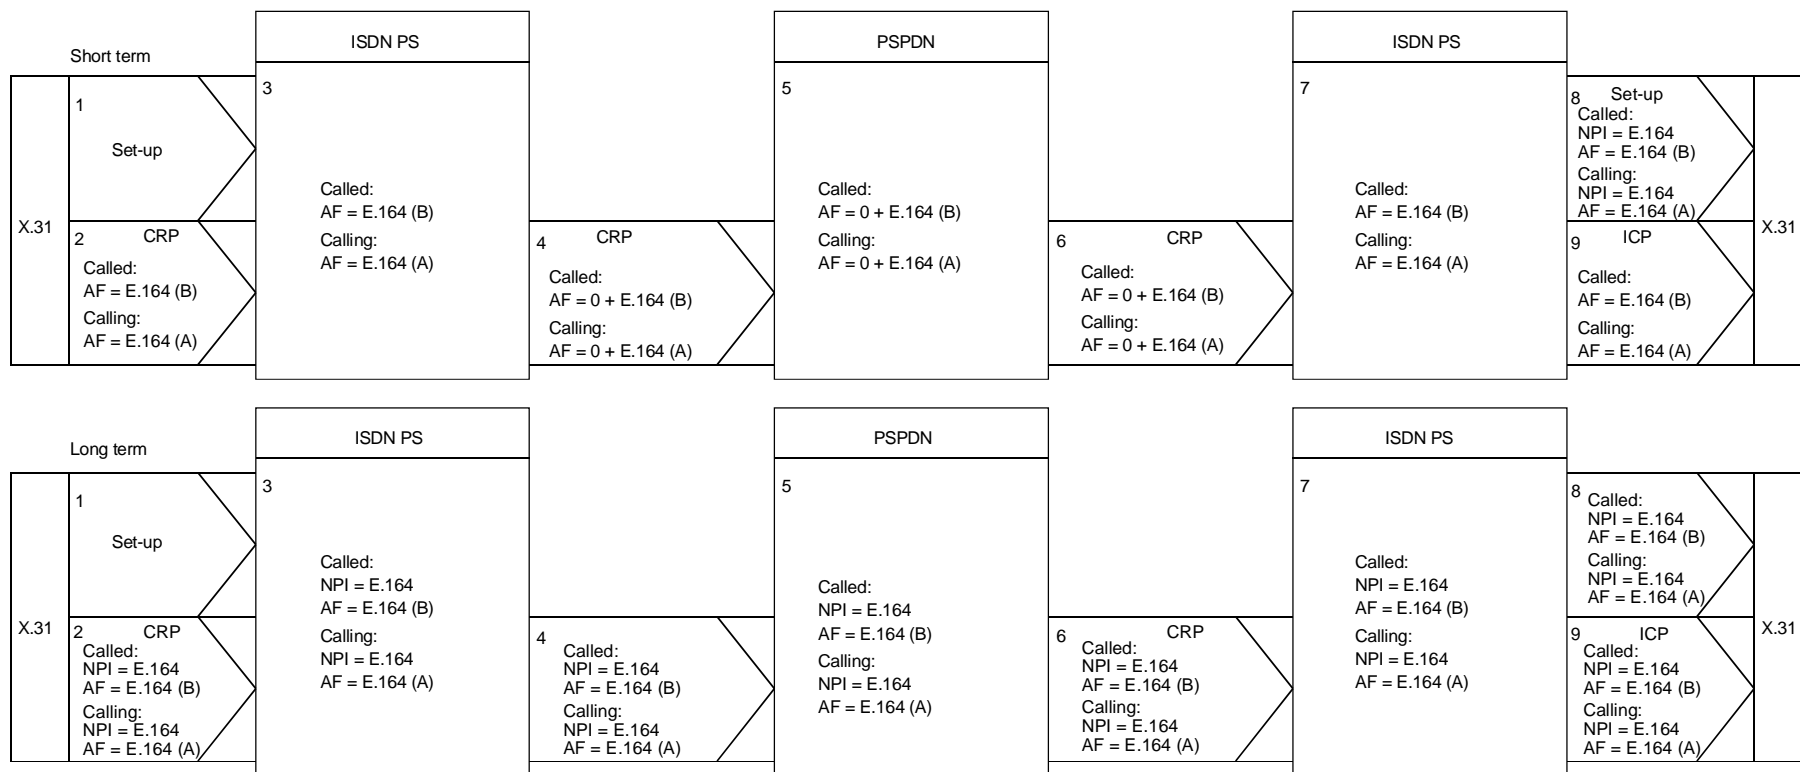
Short term

X.31

1
Set-up

2 CRP
Called:
AF = E.164 (B)
Calling:
AF = E.164 (A)

ISDN PS

3
Called:
AF = E.164 (B)
Calling:
AF = E.164 (A)

4 CRP
Called:
AF = 0 + E.164 (B)
Calling:
AF = 0 + E.164 (A)

PSPDN

5
Called:
AF = 0 + E.164 (B)
Calling:
AF = 0 + E.164 (A)

6 CRP
Called:
AF = 0 + E.164 (B)
Calling:
AF = 0 + E.164 (A)

ISDN PS

7
Called:
AF = E.164 (B)
Calling:
AF = E.164 (A)

8 Set-up
Called:
NPI = E.164
AF = E.164 (B)
Calling:
NPI = E.164
AF = E.164 (A)

9 ICP
Called:
AF = E.164 (B)
Calling:
AF = E.164 (A)

X.31

Long term

X.31

1
Set-up

2 CRP
Called:
NPI = E.164
AF = E.164 (B)
Calling:
NPI = E.164
AF = E.164 (A)

ISDN PS

3
Called:
NPI = E.164
AF = E.164 (B)
Calling:
NPI = E.164
AF = E.164 (A)

4
Called:
NPI = E.164
AF = E.164 (B)
Calling:
NPI = E.164
AF = E.164 (A)

PSPDN

5
Called:
NPI = E.164
AF = E.164 (B)
Calling:
NPI = E.164
AF = E.164 (A)

6 CRP
Called:
NPI = E.164
AF = E.164 (B)
Calling:
NPI = E.164
AF = E.164 (A)

ISDN PS

7
Called:
NPI = E.164
AF = E.164 (B)
Calling:
NPI = E.164
AF = E.164 (A)

8
Called:
NPI = E.164
AF = E.164 (B)
Calling:
NPI = E.164
AF = E.164 (A)

9 ICP
Called:
NPI = E.164
AF = E.164 (B)
Calling:
NPI = E.164
AF = E.164 (A)

X.31